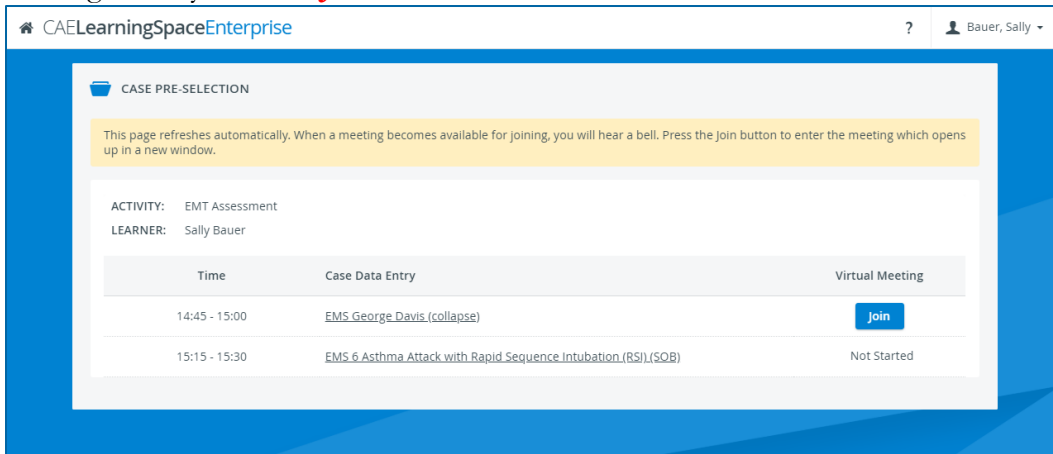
CAELearningSpaceEnterprise

?

Bauer, Sally

CASE PRE-SELECTION

This page refreshes automatically. When a meeting becomes available for joining, you will hear a bell. Press the Join button to enter the meeting which opens up in a new window.

ACTIVITY: EMT Assessment
LEARNER: Sally Bauer

| Time | Case Data Entry | Virtual Meeting |
|---|---|---|
| 14:45 - 15:00 | EMS George Davis (collapse) | Join |
| 15:15 - 15:30 | EMS 6 Asthma Attack with Rapid Sequence Intubation (RSI) (SOB) | Not Started |